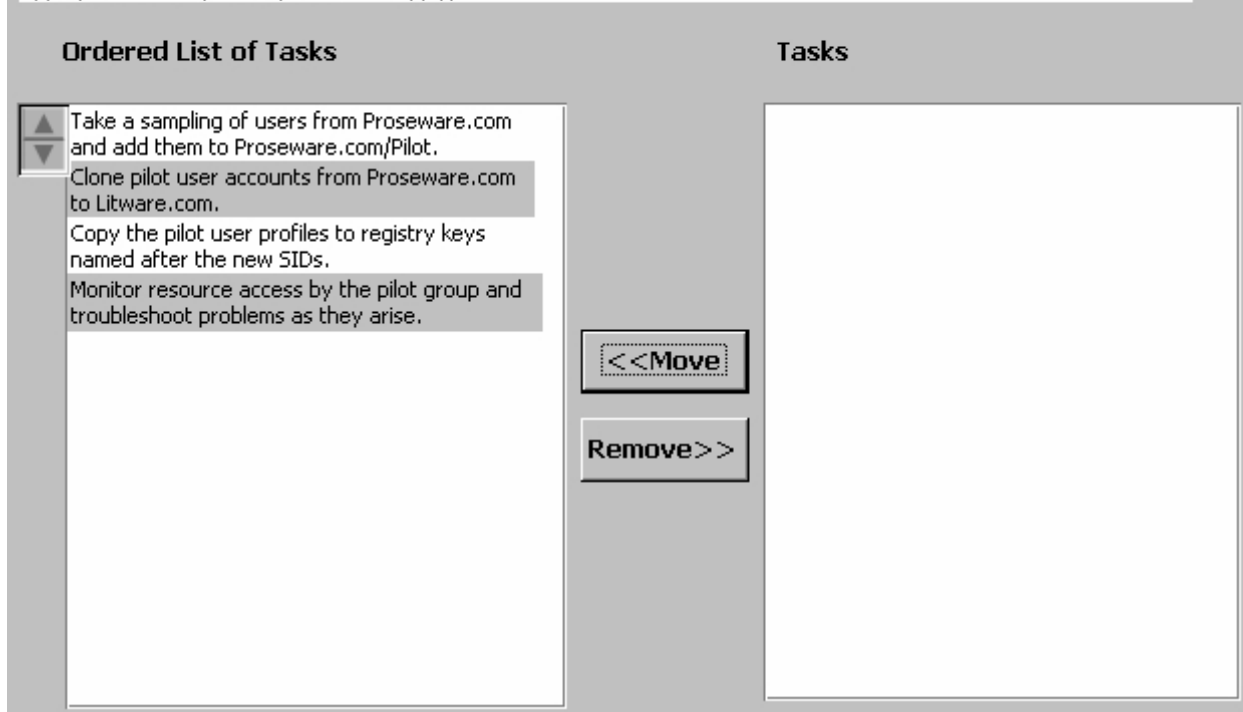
Ordered List of Tasks

Tasks

Take a sampling of users from Proseware.com and add them to Proseware.com/Pilot.

Clone pilot user accounts from Proseware.com to Litware.com.

Copy the pilot user profiles to registry keys named after the new SIDs.

Monitor resource access by the pilot group and troubleshoot problems as they arise.

<<Move

Remove>>